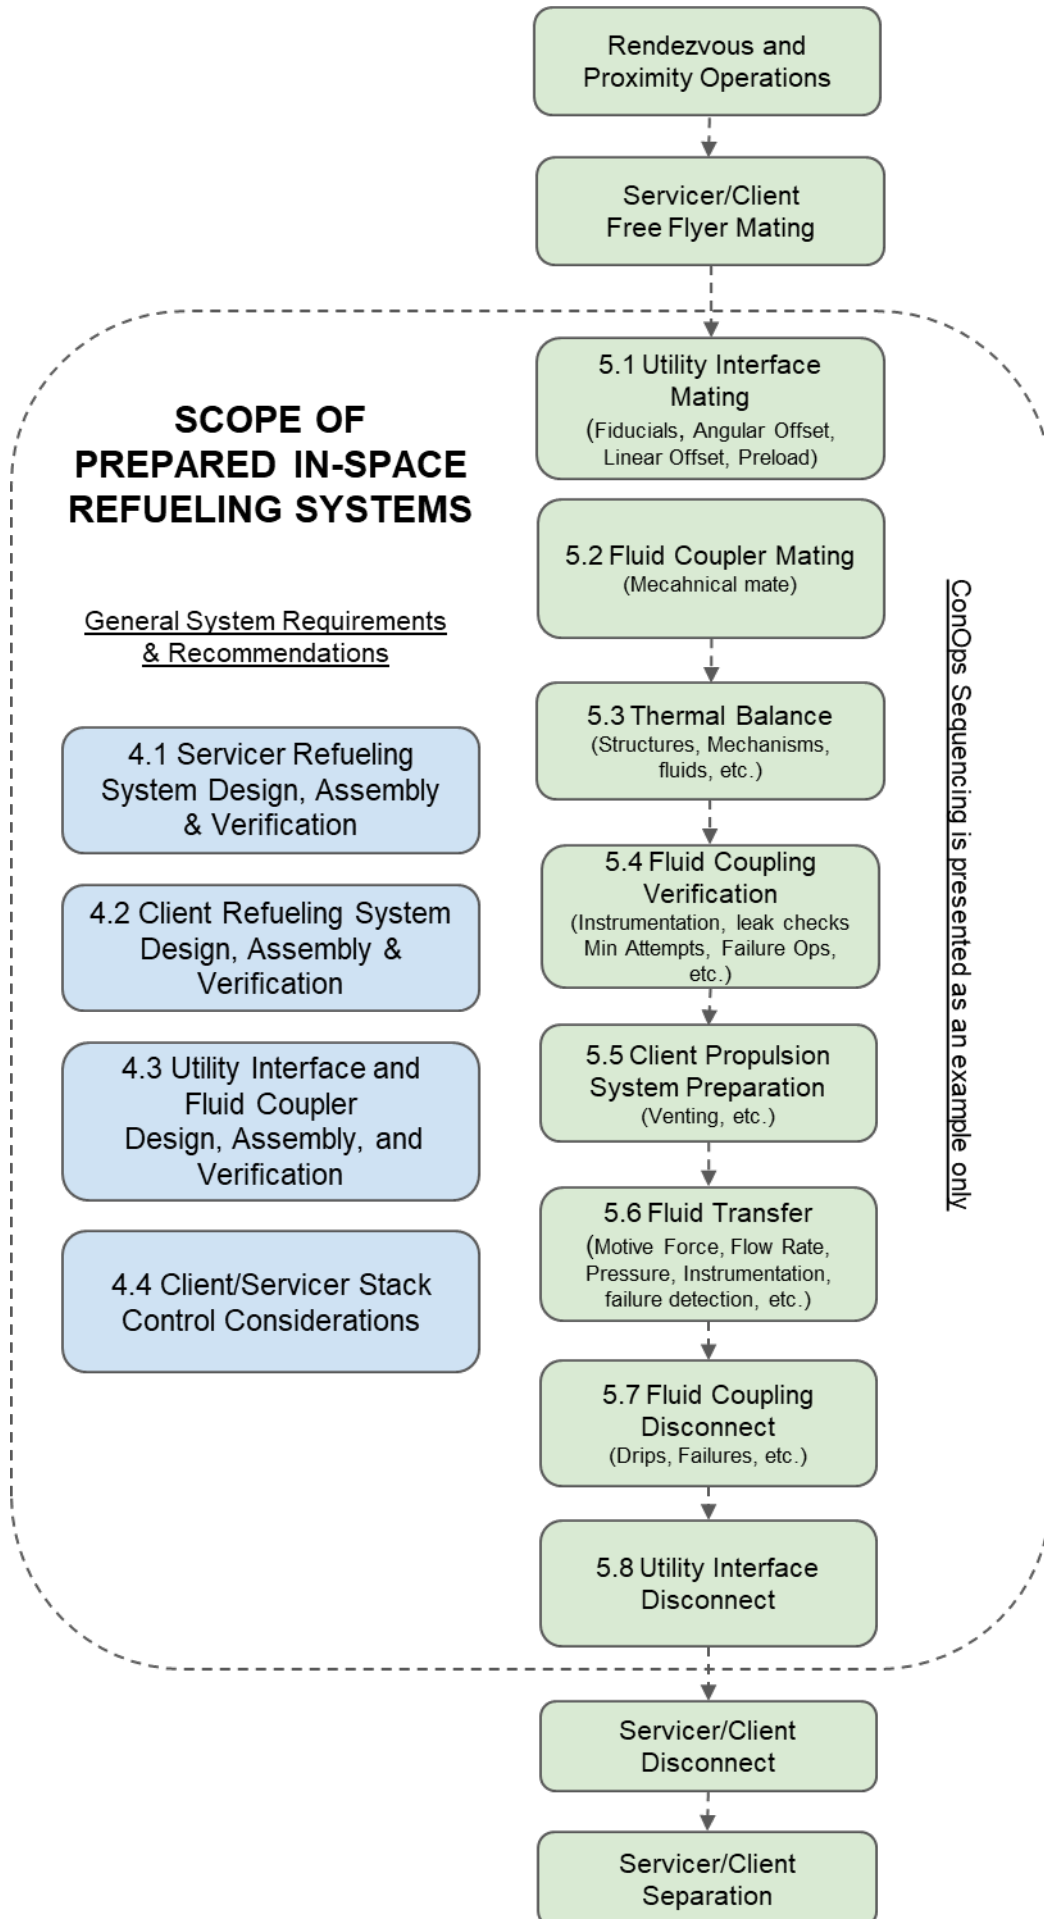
Rendezvous and Proximity Operations

Servicer/Client Free Flyer Mating

SCOPE OF PREPARED IN-SPACE REFUELING SYSTEMS

General System Requirements & Recommendations

4.1 Servicer Refueling System Design, Assembly & Verification

4.2 Client Refueling System Design, Assembly & Verification

4.3 Utility Interface and Fluid Coupler Design, Assembly, and Verification

4.4 Client/Servicer Stack Control Considerations

5.1 Utility Interface Mating (Fiducials, Angular Offset, Linear Offset, Preload)

5.2 Fluid Coupler Mating (Mecahnical mate)

5.3 Thermal Balance (Structures, Mechanisms, fluids, etc.)

5.4 Fluid Coupling Verification (Instrumentation, leak checks Min Attempts, Failure Ops, etc.)

5.5 Client Propulsion System Preparation (Venting, etc.)

5.6 Fluid Transfer (Motive Force, Flow Rate, Pressure, Instrumentation, failure detection, etc.)

5.7 Fluid Coupling Disconnect (Drips, Failures, etc.)

5.8 Utility Interface Disconnect

ConOps Sequencing is presented as an example only

Servicer/Client Disconnect

Servicer/Client Separation